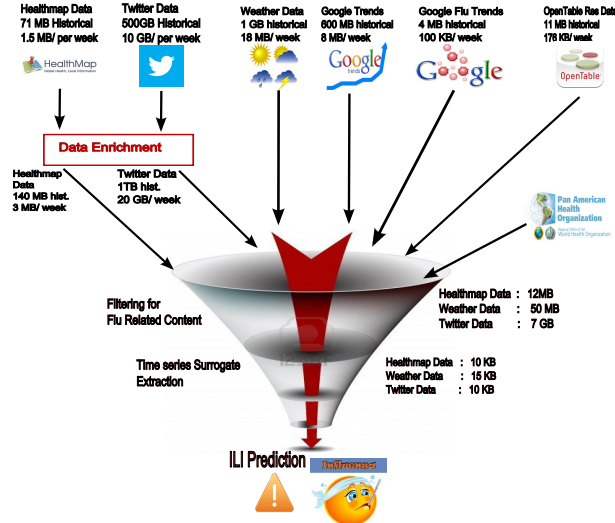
Healthmap Data
71 MB Historical
1.5 MB/ per week

HealthMap

Twitter Data
500GB Historical
10 GB/ per week

Weather Data
1 GB historical
18 MB/ week

Google Trends
600 MB historical
8 MB/ week

Google trends

Google Flu Trends
4 MB historical
100 KB/ week

Google

OpenTable Res Data
11 MB historical
176 KB/ week

OpenTable

Data Enrichment

Healthmap Data
140 MB hist.
3 MB/ week

Twitter Data
1TB hist.
20 GB/ week

Pan American Health Organization

World Health Organization

Filtering for
Flu Related Content

Healthmap Data : 12MB
Weather Data : 50 MB
Twitter Data : 7 GB

Time series Surrogate
Extraction

Healthmap Data : 10 KB
Weather Data : 15 KB
Twitter Data : 10 KB

ILI Prediction

Influenza